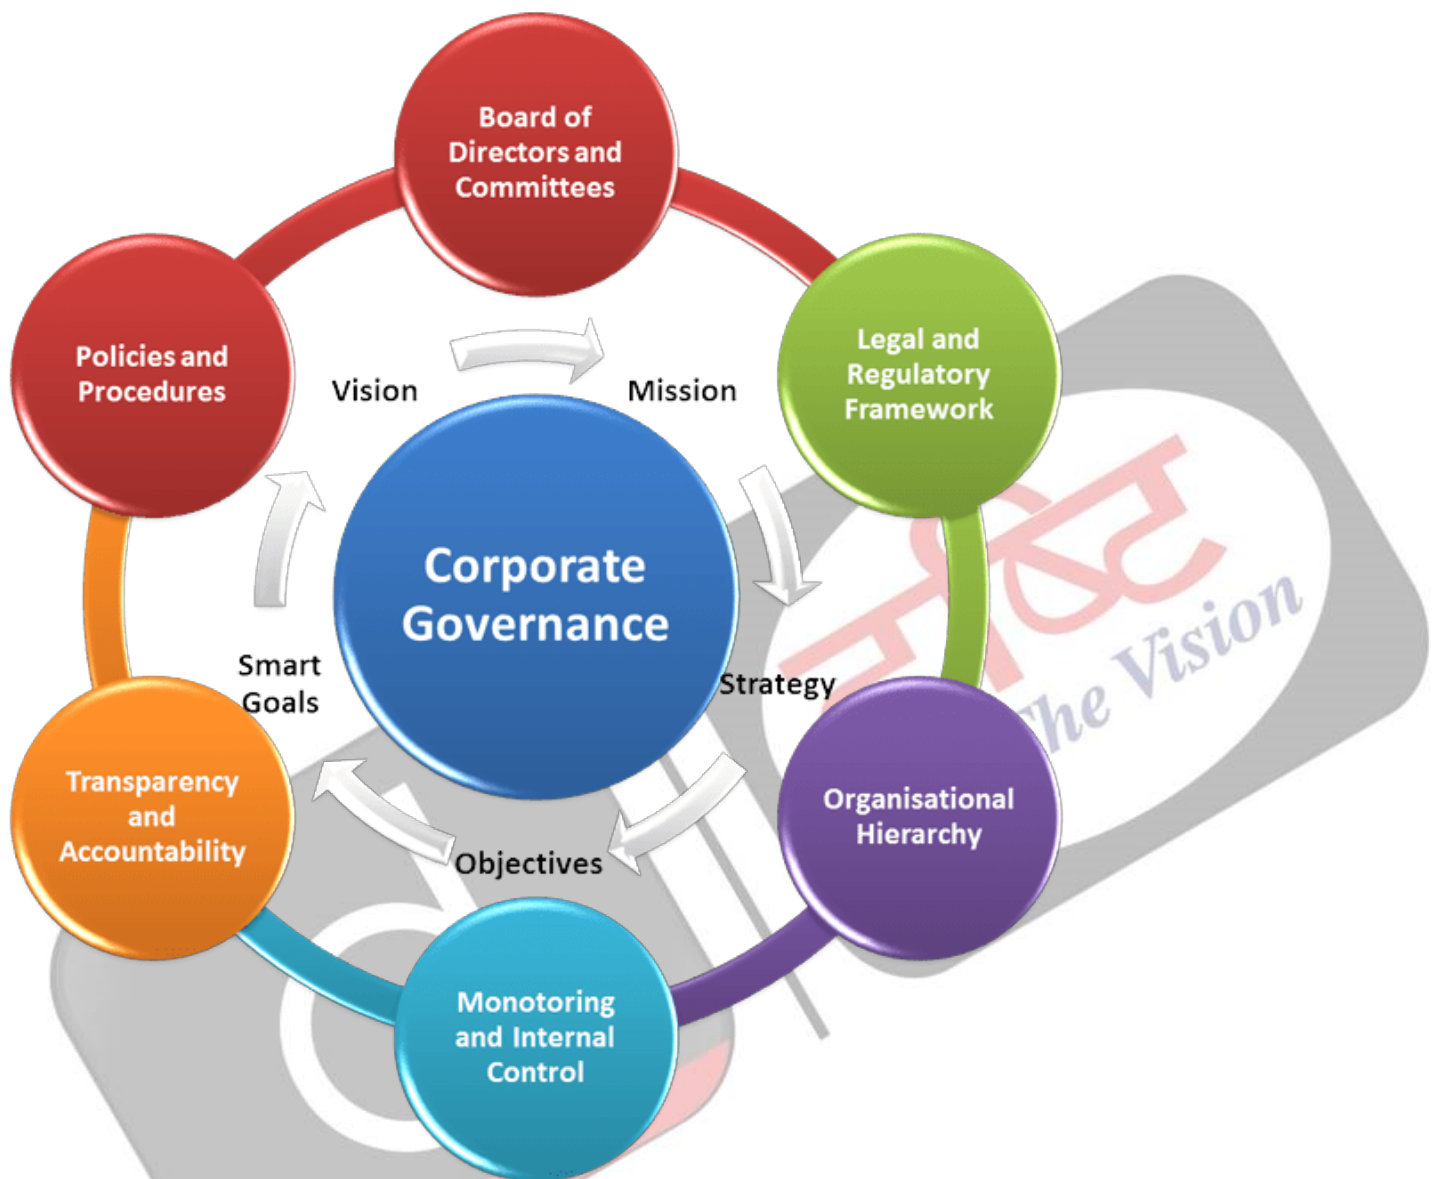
Board of Directors and Committees

Legal and Regulatory Framework

Organisational Hierarchy

Monotoring and Internal Control

Transparency and Accountability

Policies and Procedures

Vision

Mission

Strategy

Objectives

Smart Goals

Corporate Governance

दृष्टि The Vision